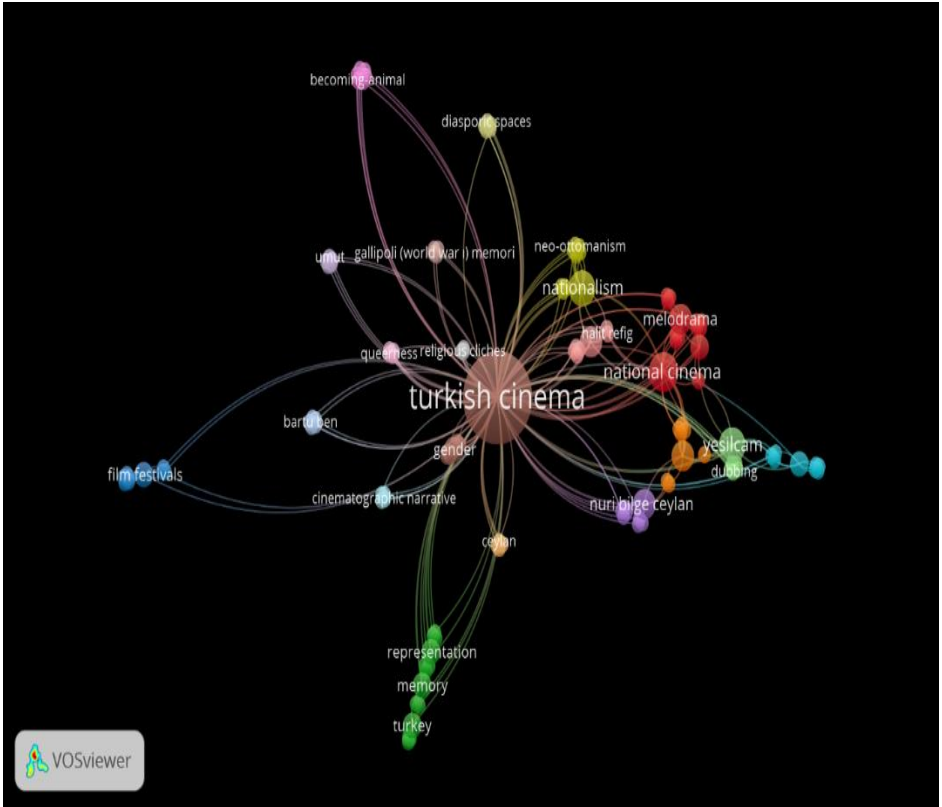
becoming-animal

diasporic spaces

neo-ottomanism

umut

gallipoli (world war i) memori

nationalism

melodrama

halit refig

queerness

religious cliches

national cinema

turkish cinema

bartu ben

yesilcam

gender

dubbing

film festivals

cinematographic narrative

nuri bilge ceylan

ceylan

representation

memory

turkey

VOSviewer